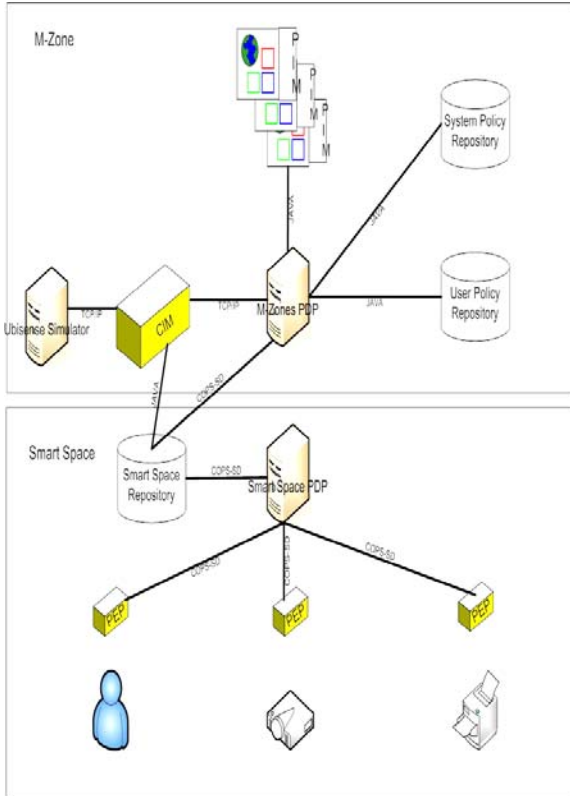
M-Zone

P I M

P I M

P I M

System Policy Repository

JAVA

JAVA

Ubisense Simulator

TCP-IP

CIM

TCP-IP

M-Zones PDP

JAVA

User Policy Repository

JAVA

COPS-SD

Smart Space

Smart Space Repository

COPS-SD

Smart Space PDP

COPS-SD

COPS-SD

COPS-SD

PEP

PEP

PEP